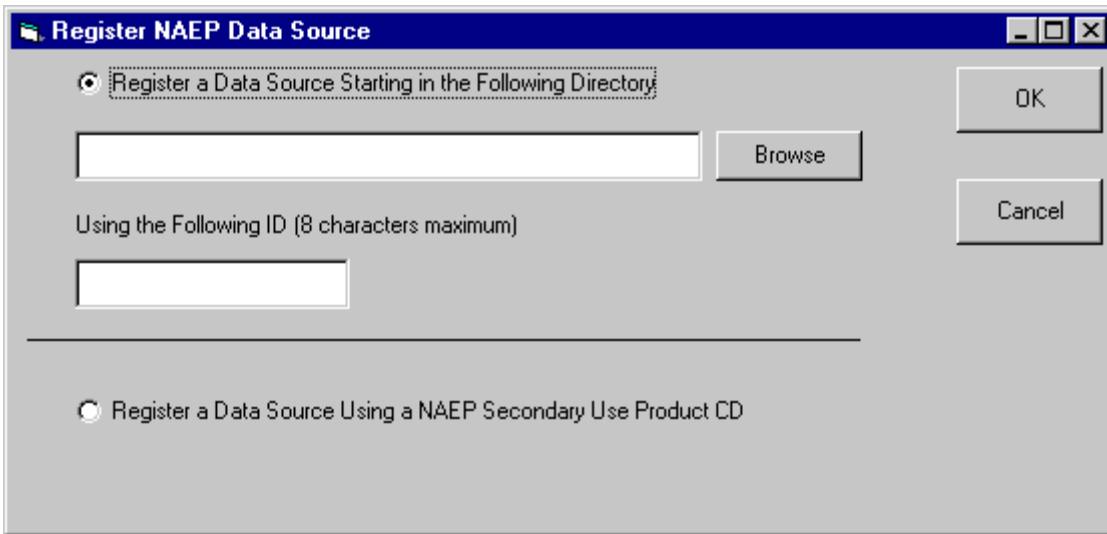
Register NAEP Data Source

Register a Data Source Starting in the Following Directory

Browse

Using the Following ID (8 characters maximum)

Register a Data Source Using a NAEP Secondary Use Product CD

OK

Cancel